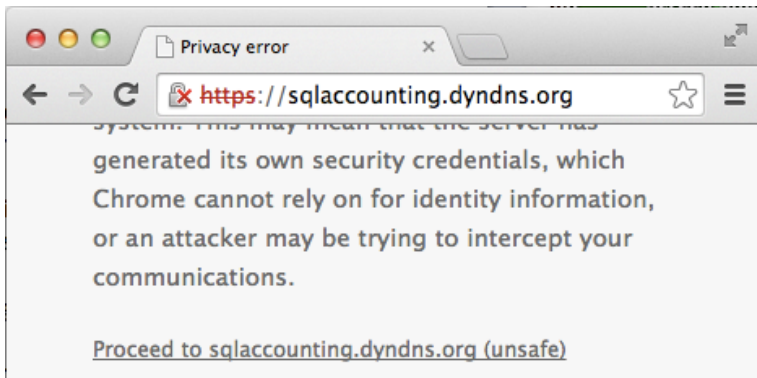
Privacy error ×

https://sqlaccounting.dyndns.org

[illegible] This may mean that the server has generated its own security credentials, which Chrome cannot rely on for identity information, or an attacker may be trying to intercept your communications.

Proceed to sqlaccounting.dyndns.org (unsafe)